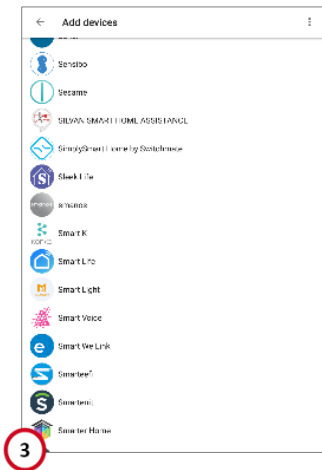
Add devices

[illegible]

Sensibo

Sesame

SILVAN SMART HOME ASSISTANCE

SimplySmart Home by Switchmate

Sleek Life

smanos

Smart K

Smart Life

Smart Light

Smart Voice

Smart We Link

Smartee?

Smartenit

Smarter Home

3